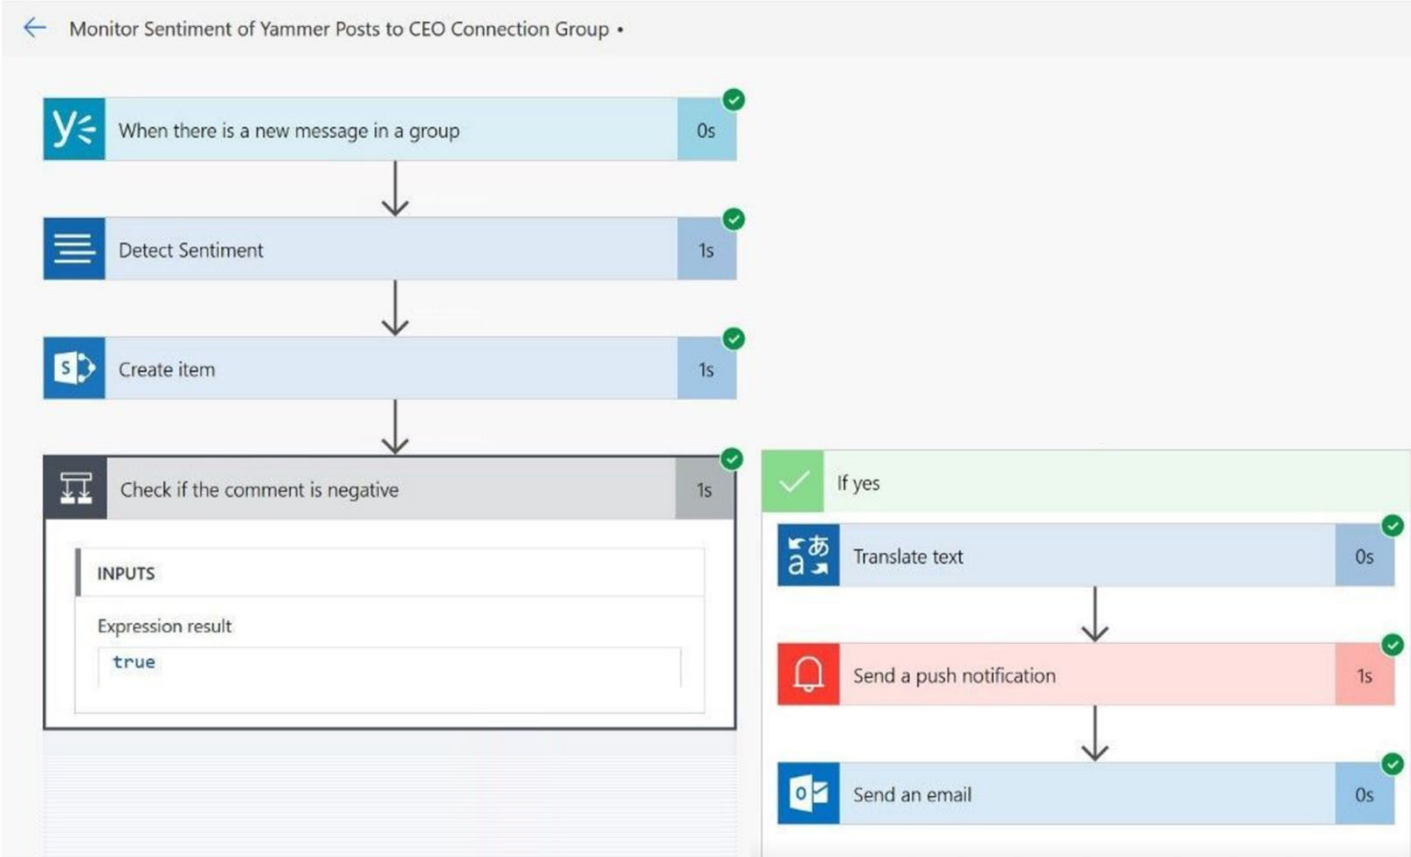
Monitor Sentiment of Yammer Posts to CEO Connection Group •

When there is a new message in a group 0s

Detect Sentiment 1s

Create item 1s

Check if the comment is negative 1s

INPUTS

Expression result

true

If yes

Translate text 0s

Send a push notification 1s

Send an email 0s